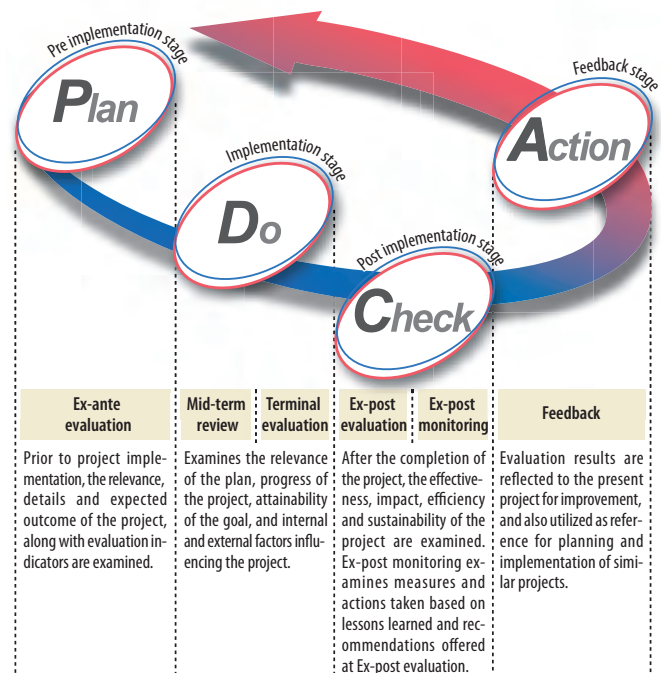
Pre implementation stage

Plan

Implementation stage

Do

Post implementation stage

Check

Feedback stage

Action

| Ex-ante evaluation | Mid-term review | Terminal evaluation | Ex-post evaluation | Ex-post monitoring | Feedback |
|---|---|---|---|---|---|

Prior to project implementation, the relevance, details and expected outcome of the project, along with evaluation indicators are examined.

Examines the relevance of the plan, progress of the project, attainability of the goal, and internal and external factors influencing the project.

After the completion of the project, the effectiveness, impact, efficiency and sustainability of the project are examined. Ex-post monitoring examines measures and actions taken based on lessons learned and recommendations offered at Ex-post evaluation.

Evaluation results are reflected to the present project for improvement, and also utilized as reference for planning and implementation of similar projects.